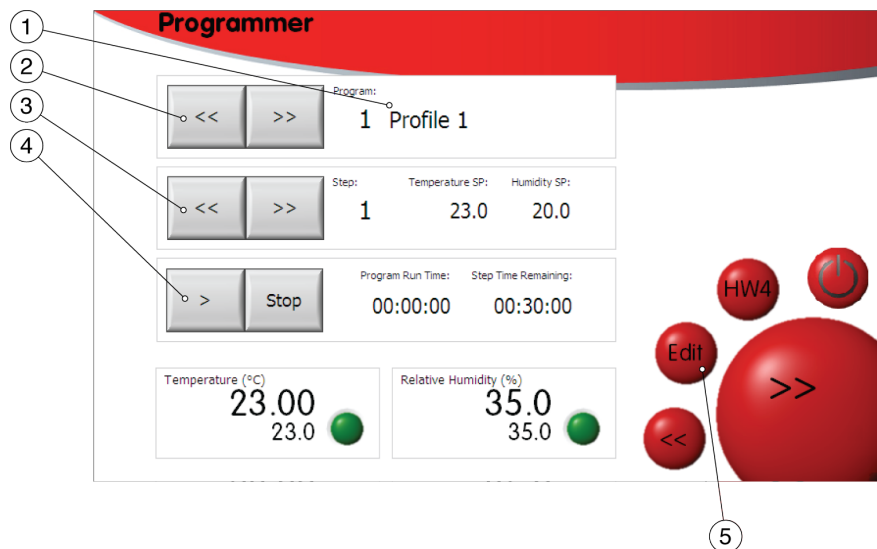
Programmer

1
2
3
4

<< >>
Program:
1 Profile 1

<< >>
Step:
1
Temperature SP:
23.0
Humidity SP:
20.0

> Stop
Program Run Time:
00:00:00
Step Time Remaining:
00:30:00

HW4

Edit

>>

<<

Temperature (°C)
23.00
23.0

Relative Humidity (%)
35.0
35.0

5